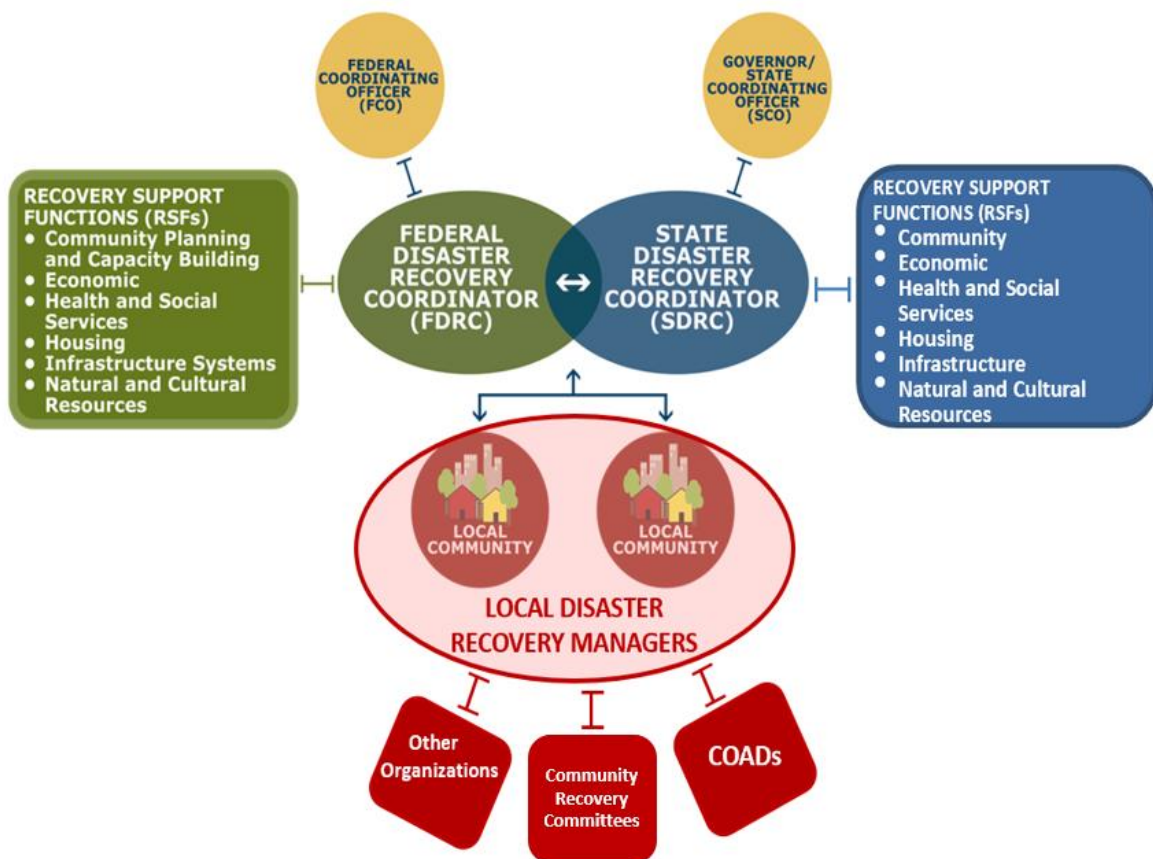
FEDERAL COORDINATING OFFICER (FCO)

GOVERNOR/ STATE COORDINATING OFFICER (SCO)

RECOVERY SUPPORT FUNCTIONS (RSFs)
• Community Planning and Capacity Building
• Economic
• Health and Social Services
• Housing
• Infrastructure Systems
• Natural and Cultural Resources

FEDERAL DISASTER RECOVERY COORDINATOR (FDRC)

↔

STATE DISASTER RECOVERY COORDINATOR (SDRC)

RECOVERY SUPPORT FUNCTIONS (RSFs)
• Community
• Economic
• Health and Social Services
• Housing
• Infrastructure
• Natural and Cultural Resources

LOCAL COMMUNITY

LOCAL COMMUNITY

LOCAL DISASTER RECOVERY MANAGERS

Other Organizations

Community Recovery Committees

COADs